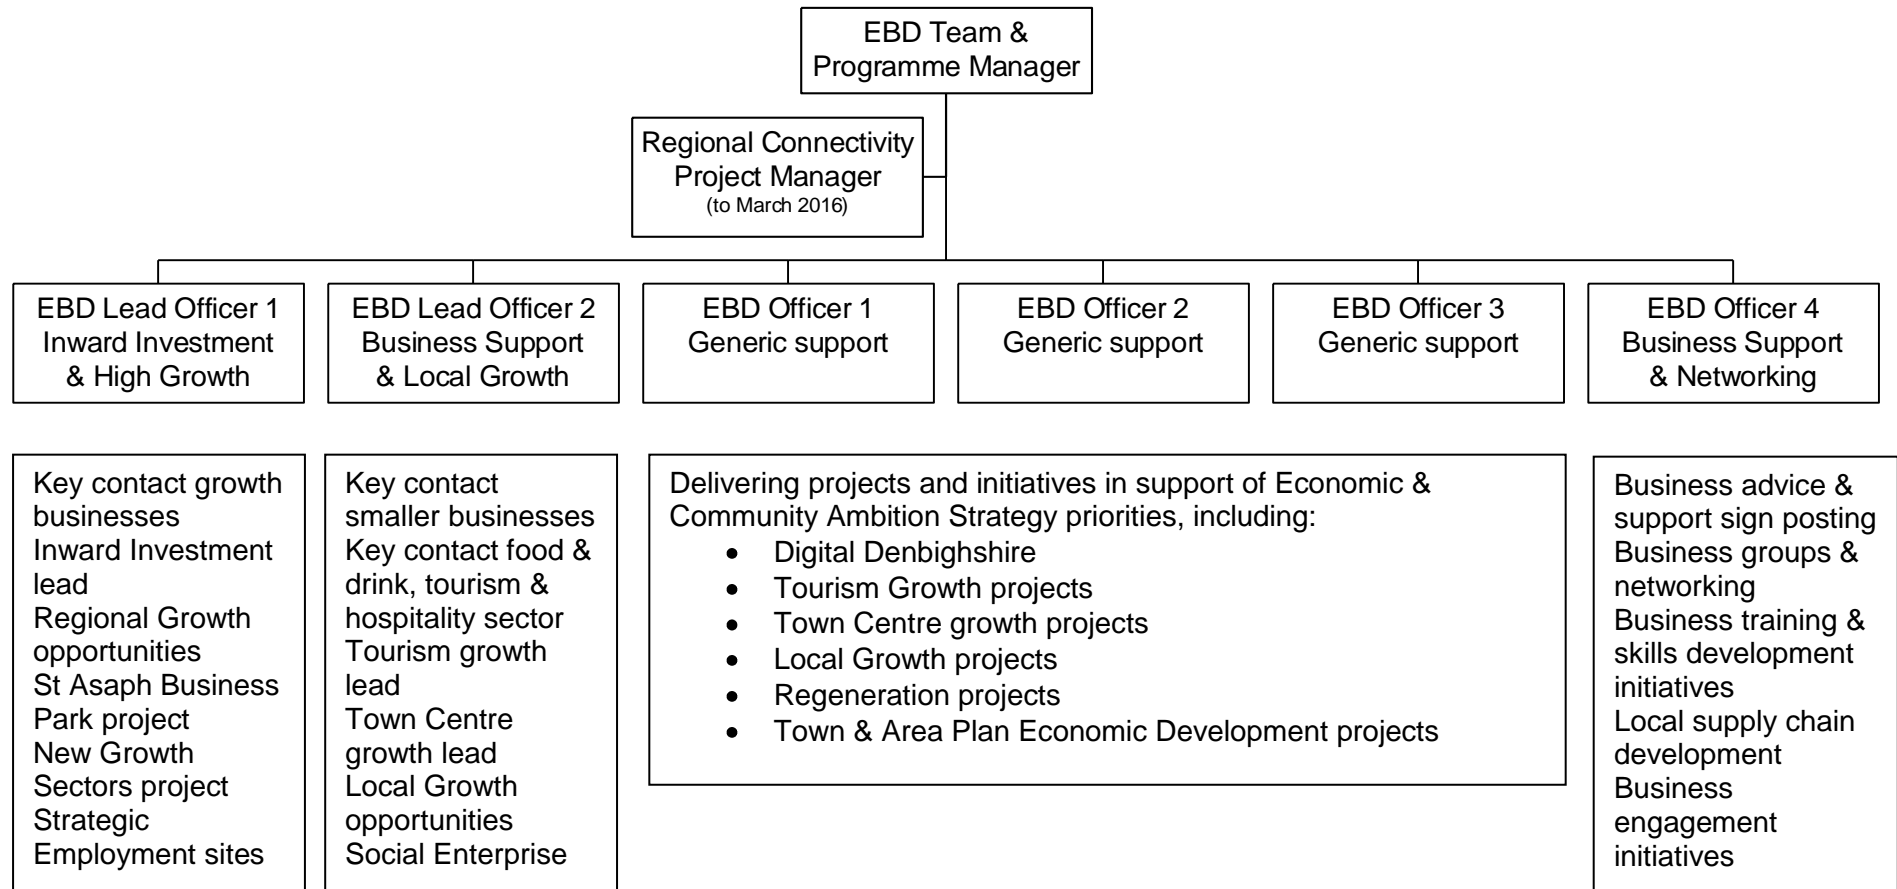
EBD Team & Programme Manager

Regional Connectivity Project Manager
(to March 2016)

EBD Lead Officer 1
Inward Investment & High Growth

EBD Lead Officer 2
Business Support & Local Growth

EBD Officer 1
Generic support

EBD Officer 2
Generic support

EBD Officer 3
Generic support

EBD Officer 4
Business Support & Networking

Key contact growth businesses
Inward Investment lead
Regional Growth opportunities
St Asaph Business Park project
New Growth Sectors project
Strategic Employment sites

Key contact smaller businesses
Key contact food & drink, tourism & hospitality sector
Tourism growth lead
Town Centre growth lead
Local Growth opportunities
Social Enterprise

Delivering projects and initiatives in support of Economic & Community Ambition Strategy priorities, including:
- Digital Denbighshire
- Tourism Growth projects
- Town Centre growth projects
- Local Growth projects
- Regeneration projects
- Town & Area Plan Economic Development projects

Business advice & support sign posting
Business groups & networking
Business training & skills development initiatives
Local supply chain development
Business engagement initiatives